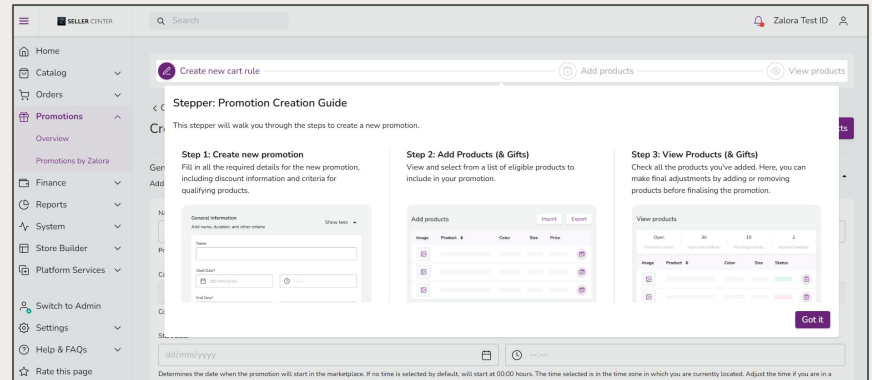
SELLER CENTER

Search

Zalora Test ID

Home
Catalog
Orders
Promotions
Overview
Promotions by Zalora
Finance
Reports
System
Store Builder
Platform Services
Switch to Admin
Settings
Help & FAQs
Rate this page

Create new cart rule
Add products
View products

Stepper: Promotion Creation Guide

This stepper will walk you through the steps to create a new promotion.

Step 1: Create new promotion
Fill in all the required details for the new promotion, including discount information and criteria for qualifying products.

General Information
Add name, duration, and other criteria
Show less
Name
Start Date*
dd/mm/yyyy
--:--
End Date*

Step 2: Add Products (& Gifts)
View and select from a list of eligible products to include in your promotion.

Add products
Import
Export
Image
Product
Color
Size
Price

Step 3: View Products (& Gifts)
Check all the products you've added. Here, you can make final adjustments by adding or removing products before finalising the promotion.

View products
Open
20
10
2
Image
Product
Color
Size
Status

Got it

dd/mm/yyyy
--:--

Determines the date when the promotion will start in the marketplace. If no time is selected by default, will start at 00:00 hours. The time selected is in the time zone in which you are currently located. Adjust the time if you are in a